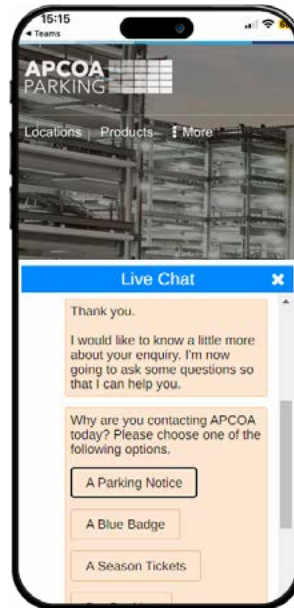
15:15
◂ Teams

APCOA
PARKING

Locations | Products | ⋮ More

Live Chat ✖

Thank you.

I would like to know a little more about your enquiry. I'm now going to ask some questions so that I can help you.

Why are you contacting APCOA today? Please choose one of the following options.

A Parking Notice

A Blue Badge

A Season Tickets

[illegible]